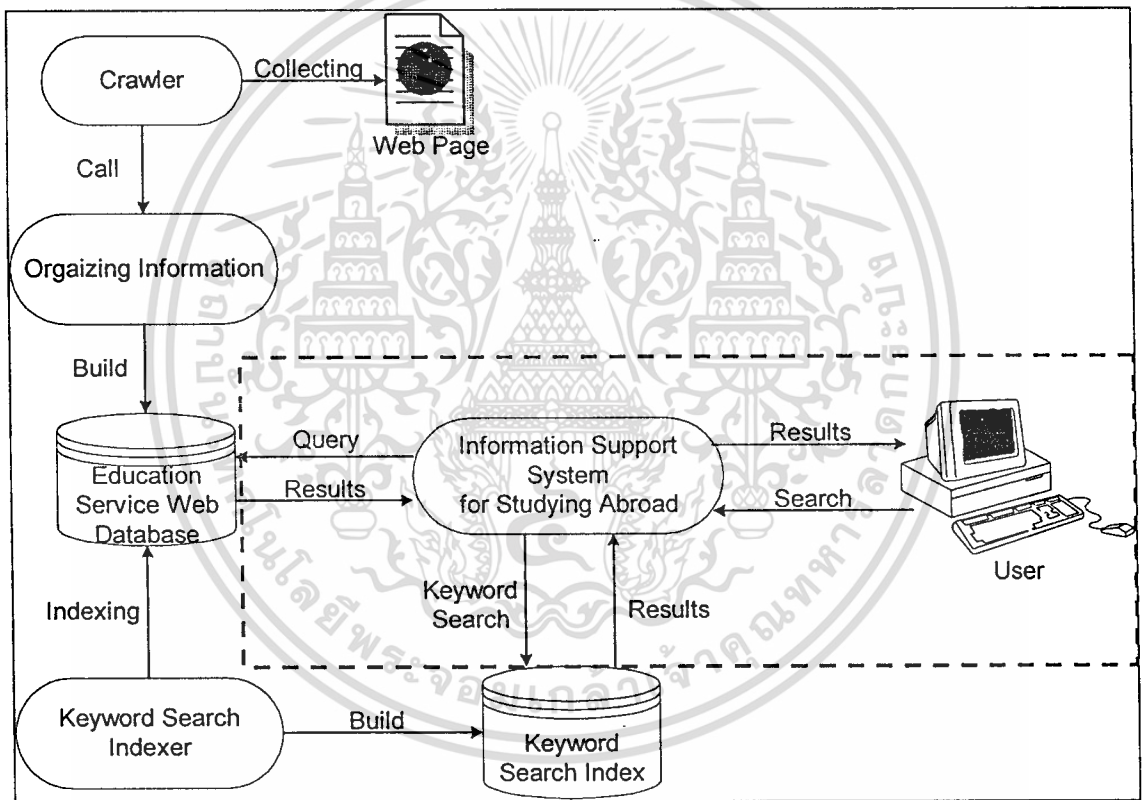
Crawler

Collecting

Web Page

Call

Orgaizing Information

Build

Education Service Web Database

Query

Results

Information Support System for Studying Abroad

Results

Search

User

Keyword Search

Results

Indexing

Keyword Search Indexer

Build

Keyword Search Index